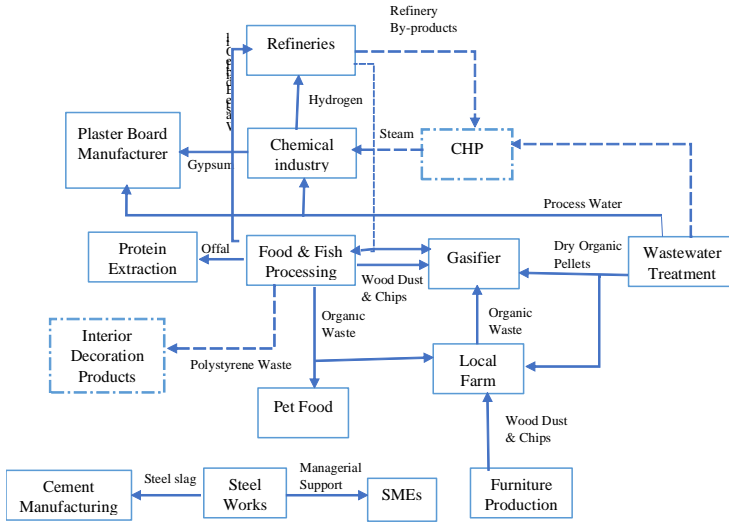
Refinery By-products

Refineries

Hydrogen

Plaster Board Manufacturer

Chemical industry

Steam

CHP

Gypsum

Process Water

Protein Extraction

Offal

Food & Fish Processing

Gasifier

Dry Organic Pellets

Wastewater Treatment

Wood Dust & Chips

Organic Waste

Organic Waste

Interior Decoration Products

Polystyrene Waste

Local Farm

Pet Food

Wood Dust & Chips

Cement Manufacturing

Steel slag

Steel Works

Managerial Support

SMEs

Furniture Production

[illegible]